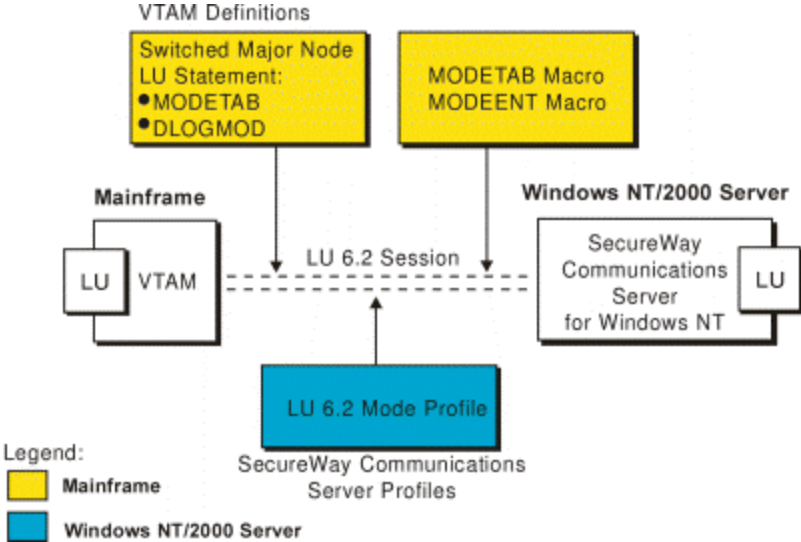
VTAM Definitions

Switched Major Node
LU Statement:
• MODETAB
• DLOGMOD

MODETAB Macro
MODEENT Macro

Mainframe

LU
VTAM

LU 6.2 Session

Windows NT/2000 Server

SecureWay Communications Server for Windows NT

LU

LU 6.2 Mode Profile

SecureWay Communications Server Profiles

Legend:

Mainframe

Windows NT/2000 Server